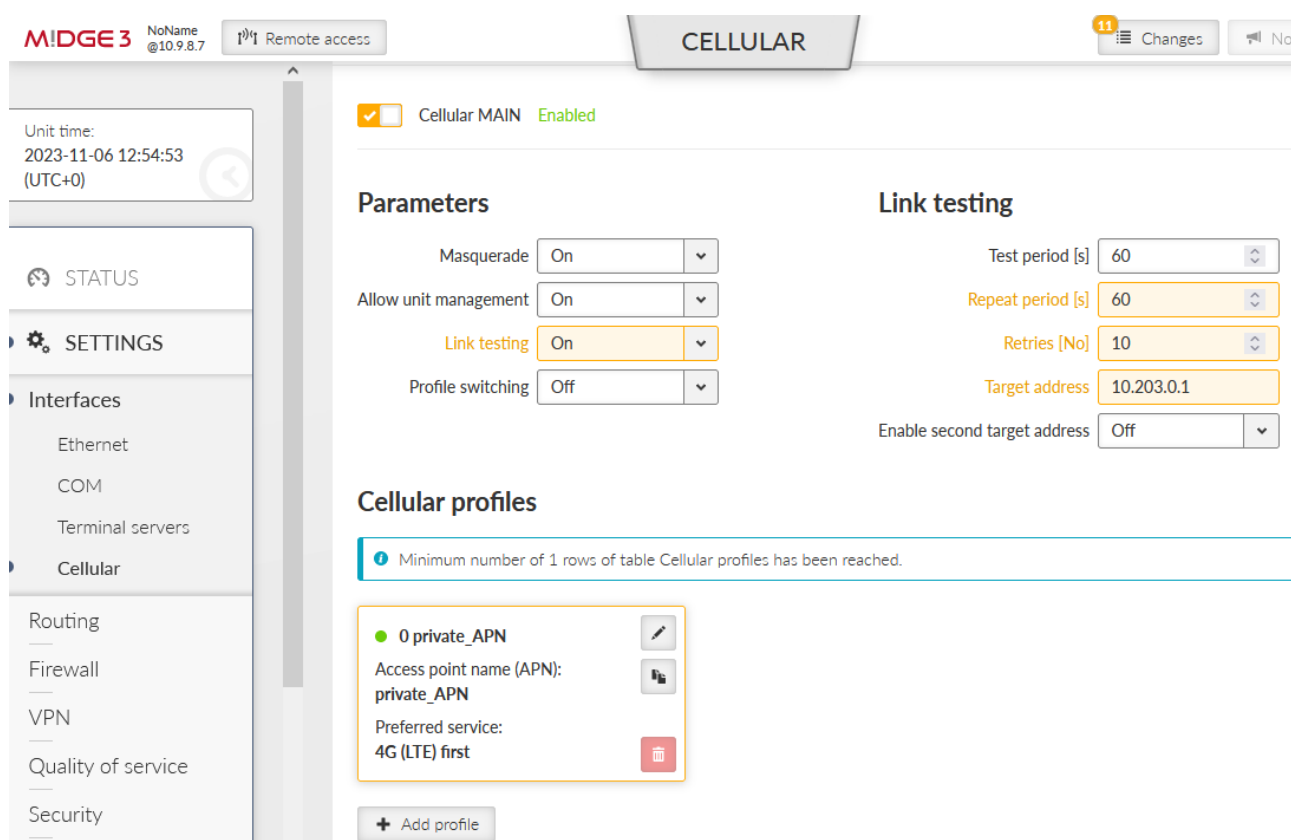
M!DGE3 NoName @10.9.8.7 Remote access

CELLULAR

11 Changes No

Unit time:
2023-11-06 12:54:53
(UTC+0)

STATUS

SETTINGS

Interfaces

Ethernet

COM

Terminal servers

Cellular

Routing

Firewall

VPN

Quality of service

Security

Cellular MAIN Enabled

Parameters

Masquerade On

Allow unit management On

Link testing On

Profile switching Off

Link testing

Test period [s] 60

Repeat period [s] 60

Retries [No] 10

Target address 10.203.0.1

Enable second target address Off

Cellular profiles

Minimum number of 1 rows of table Cellular profiles has been reached.

0 private_APN

Access point name (APN):
private_APN

Preferred service:
4G (LTE) first

Add profile